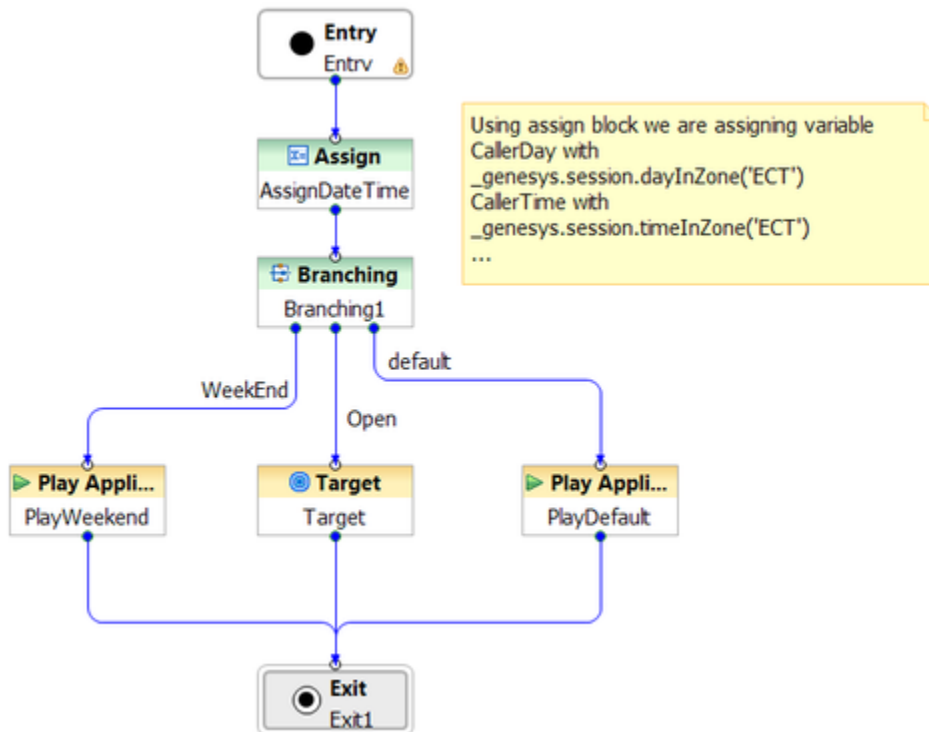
Entry
Entrv

Assign
AssignDateTime

Branching
Branching1

Using assign block we are assigning variable
CallerDay with
_genesys.session.dayInZone('ECT')
CallerTime with
_genesys.session.timeInZone('ECT')
...

WeekEnd

Open

default

Play Appli...
PlayWeekend

Target
Target

Play Appli...
PlayDefault

Exit
Exit1